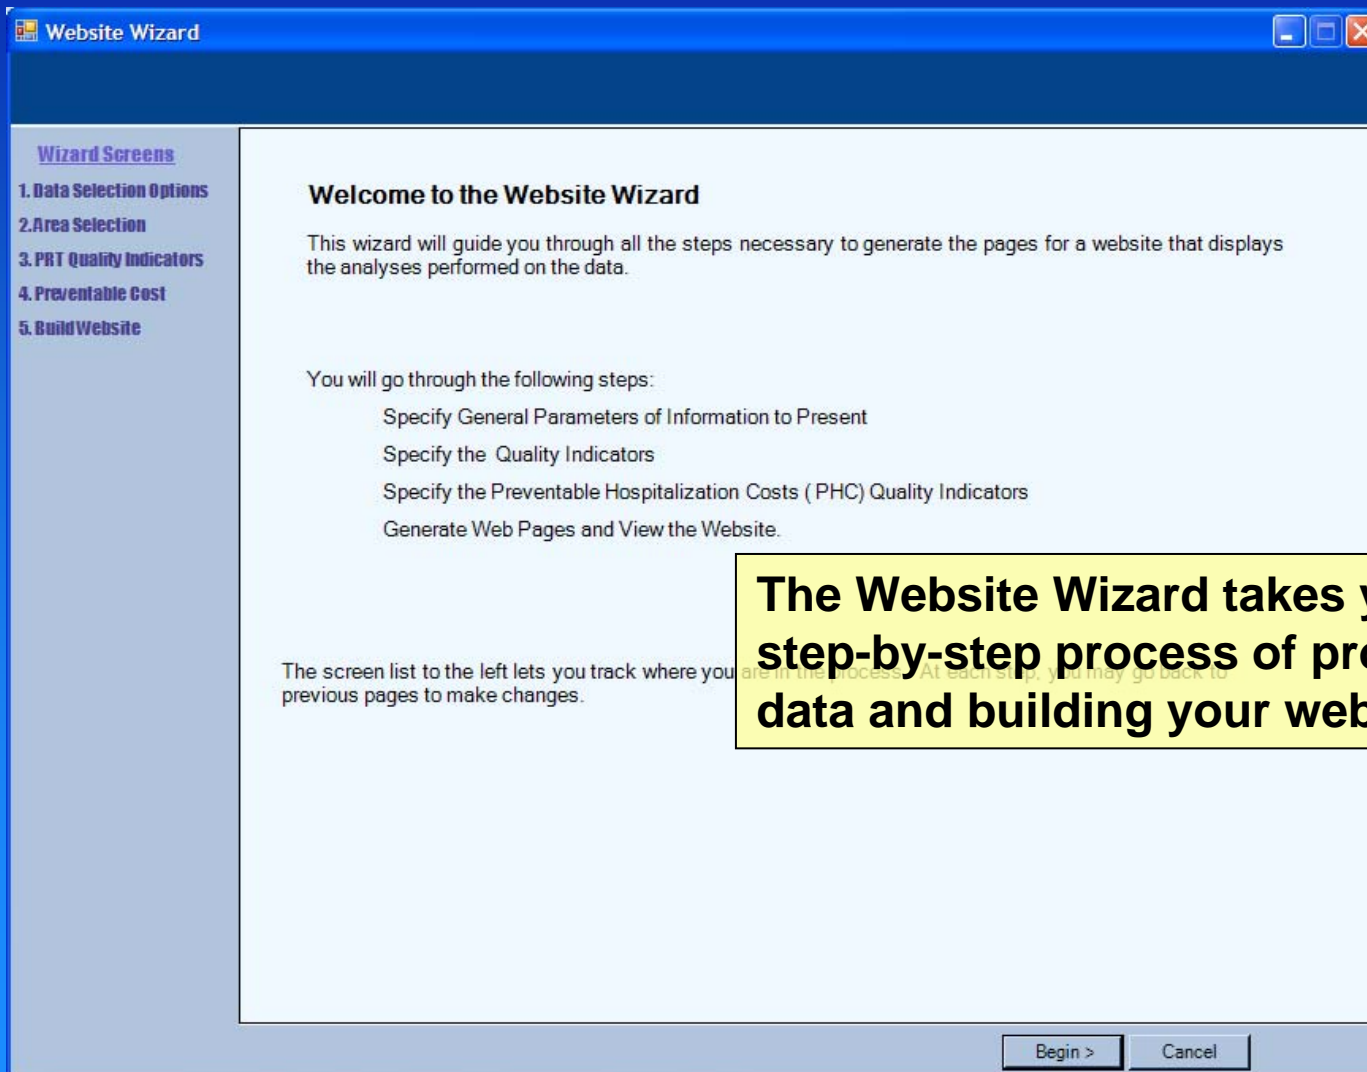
Website Wizard

Wizard Screens
1. Data Selection Options
2. Area Selection
3. PRT Quality Indicators
4. Preventable Cost
5. Build Website

Welcome to the Website Wizard

This wizard will guide you through all the steps necessary to generate the pages for a website that displays the analyses performed on the data.

You will go through the following steps:

Specify General Parameters of Information to Present

Specify the Quality Indicators

Specify the Preventable Hospitalization Costs ( PHC) Quality Indicators

Generate Web Pages and View the Website.

The screen list to the left lets you track where you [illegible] previous pages to make changes.

The Website Wizard takes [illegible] step-by-step process of pr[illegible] data and building your web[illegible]

Begin >

Cancel